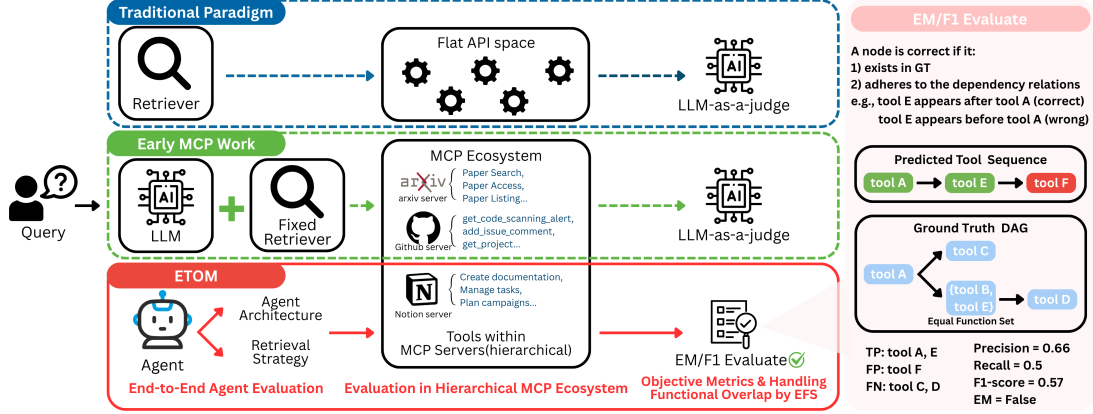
Traditional Paradigm

Retriever

Flat API space

LLM-as-a-judge

Early MCP Work

LLM

Fixed Retriever

MCP Ecosystem

arXiv

arxiv server

Paper Search, Paper Access, Paper Listing...

Github server

get_code_scanning_alert, add_issue_comment, get_project...

Notion server

Create documentation, Manage tasks, Plan campaigns...

LLM-as-a-judge

Query

ETOM

Agent

Agent Architecture

Retrieval Strategy

Tools within MCP Servers(hierarchical)

EM/F1 Evaluate

End-to-End Agent Evaluation

Evaluation in Hierarchical MCP Ecosystem

Objective Metrics & Handling Functional Overlap by EFS

EM/F1 Evaluate

A node is correct if it:
1) exists in GT
2) adheres to the dependency relations
e.g., tool E appears after tool A (correct)
tool E appears before tool A (wrong)

Predicted Tool Sequence

tool A

tool E

tool F

Ground Truth DAG

tool A

tool C

(tool B, tool E)

tool D

Equal Function Set

TP: tool A, E
FP: tool F
FN: tool C, D

Precision = 0.66
Recall = 0.5
F1-score = 0.57
EM = False